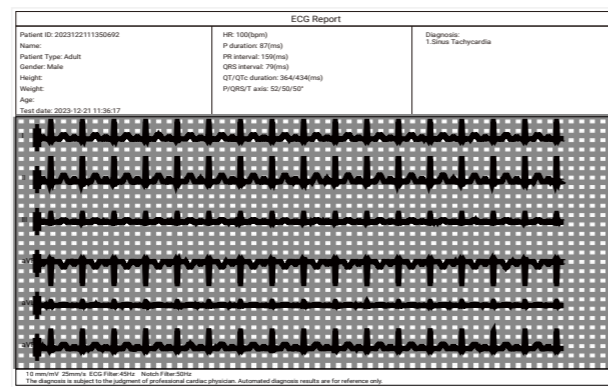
ECG Report

Patient ID: 2023122111350692
Name:
Patient Type: Adult
Gender: Male
Height:
Weight:
Age:
Test date: 2023-12-21 11:36:17

HR: 100(bpm)
P duration: 87(ms)
PR interval: 159(ms)
QRS interval: 79(ms)
QT/QTc duration: 364/434(ms)
P/QRS/T axis: 52/50/50°

Diagnosis:
1.Sinus Tachycardia

I

II

III

aVR

aVL

aVF

10 mm/mV 25mm/s ECG Filter:45Hz Notch Filter:50Hz
The diagnosis is subject to the judgment of professional cardiac physician. Automated diagnosis results are for reference only.